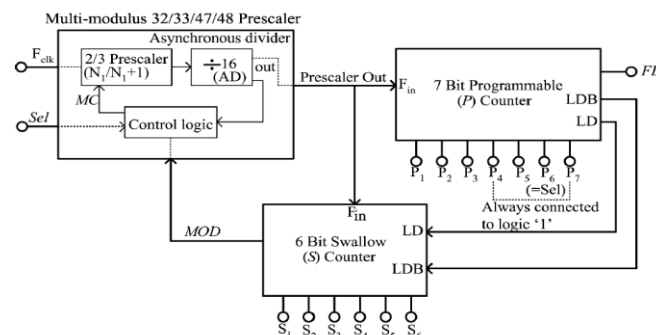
Multi-modulus 32/33/47/48 Prescaler

Asynchronous divider

$F_{clk}$

2/3 Prescaler ($N_1$/$N_1$+1)

$\div$16 (AD)

out

MC

Sel

Control logic

Prescaler Out

$F_{in}$

7 Bit Programmable (P) Counter

FL

LDB

LD

$P_1$ $P_2$ $P_3$ $P_4$ $P_5$ $P_6$ $P_7$

(=Sel)

Always connected to logic '1'

MOD

$F_{in}$

6 Bit Swallow (S) Counter

LD

LDB

$S_1$ $S_2$ $S_3$ $S_4$ $S_5$ $S_6$